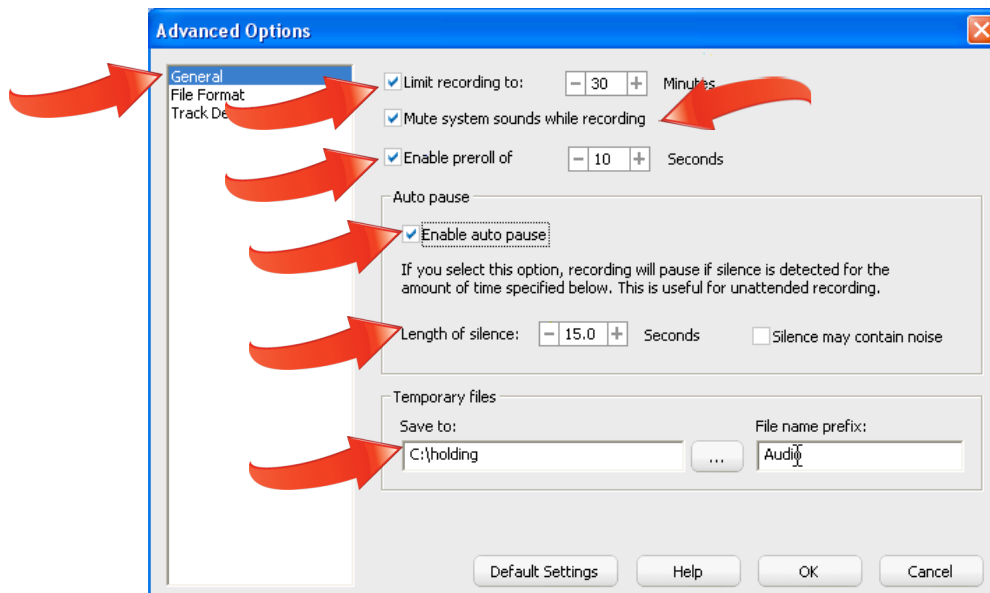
Advanced Options

General
File Format
Track De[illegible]

Limit recording to: − 30 + Minu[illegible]
Mute system sounds while recording
Enable preroll of − 10 + Seconds

Auto pause
Enable auto pause
If you select this option, recording will pause if silence is detected for the amount of time specified below. This is useful for unattended recording.
Length of silence: − 15.0 + Seconds
Silence may contain noise

Temporary files
Save to:
C:\holding
...
File name prefix:
Audio

Default Settings
Help
OK
Cancel